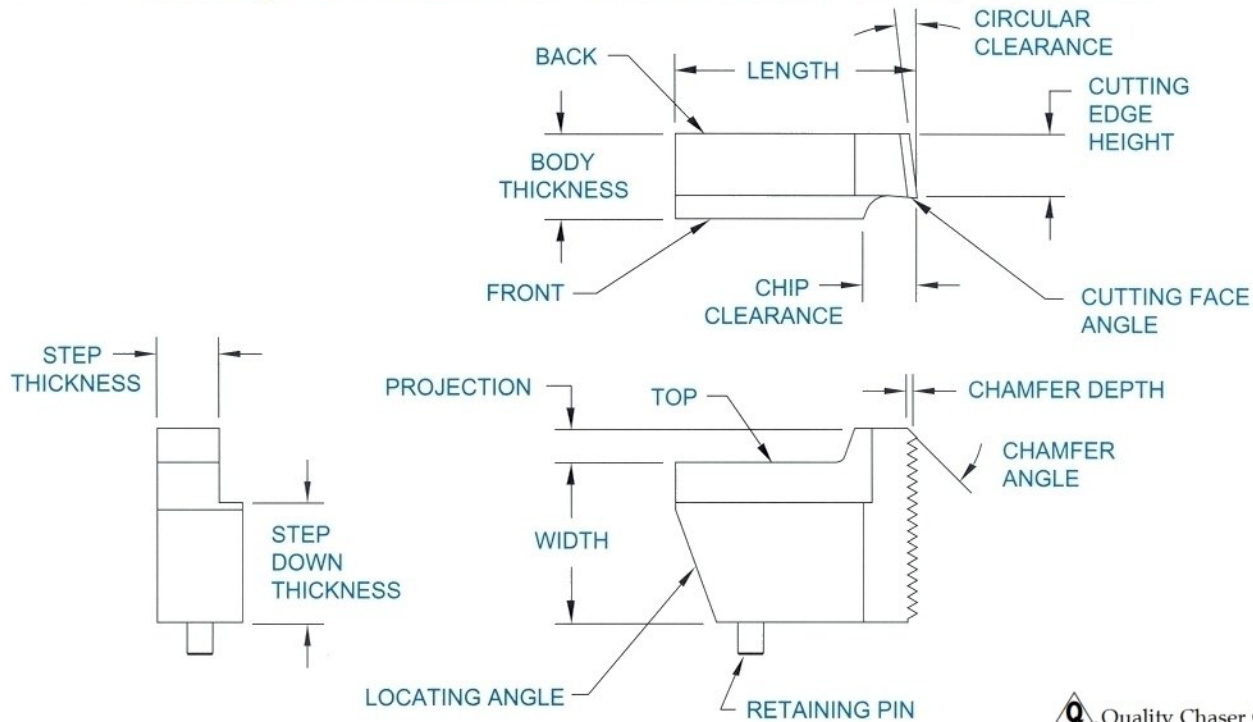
CIRCULAR CLEARANCE

BACK

LENGTH

CUTTING EDGE HEIGHT

BODY THICKNESS

FRONT

CHIP CLEARANCE

CUTTING FACE ANGLE

STEP THICKNESS

PROJECTION

TOP

CHAMFER DEPTH

CHAMFER ANGLE

STEP DOWN THICKNESS

WIDTH

LOCATING ANGLE

RETAINING PIN

Quality Chaser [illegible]